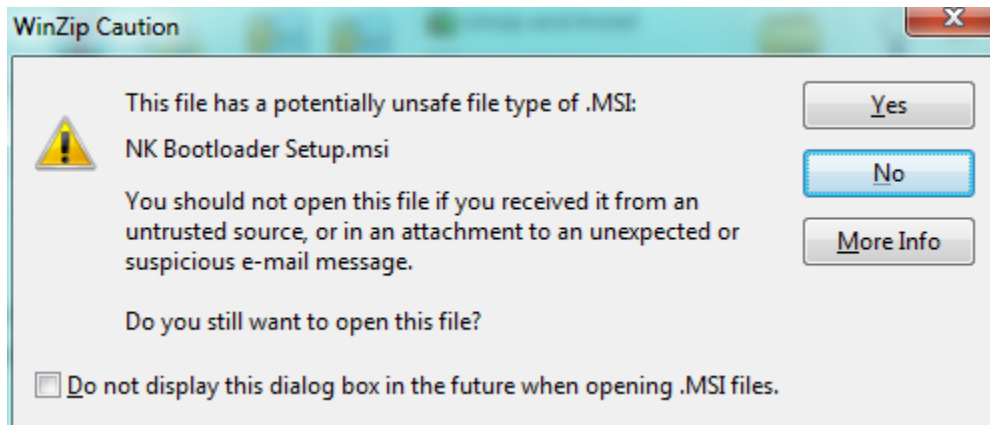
WinZip Caution

This file has a potentially unsafe file type of .MSI:

NK Bootloader Setup.msi

You should not open this file if you received it from an untrusted source, or in an attachment to an unexpected or suspicious e-mail message.

Do you still want to open this file?

Yes

No

More Info

Do not display this dialog box in the future when opening .MSI files.